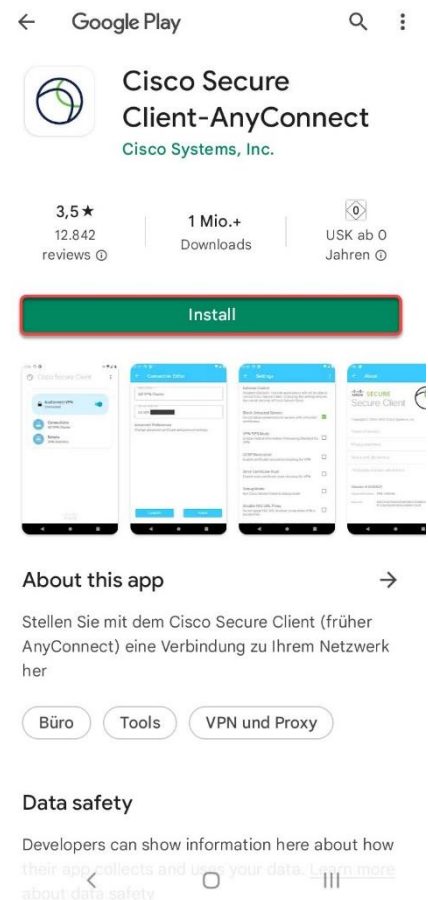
Google Play

Cisco Secure Client-AnyConnect
Cisco Systems, Inc.

3,5 ★
12.842 reviews ⓘ

1 Mio.+
Downloads

0
USK ab 0 Jahren ⓘ

Install

Cisco Secure Client

Connection Editor

Settings

About
SECURE
Secure Client

About this app

Stellen Sie mit dem Cisco Secure Client (früher AnyConnect) eine Verbindung zu Ihrem Netzwerk her

Büro
Tools
VPN und Proxy

Data safety

Developers can show information here about how their app collects and uses your data. Learn more about data safety